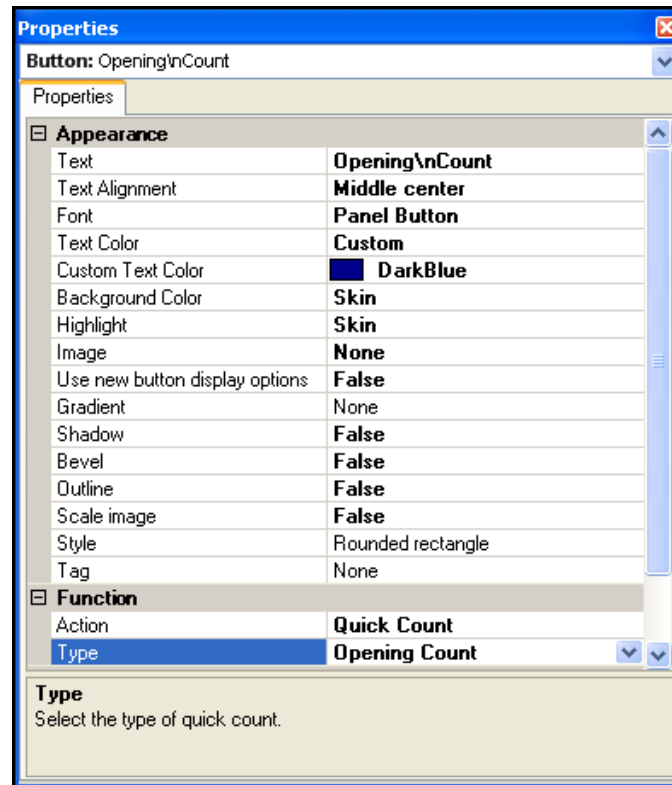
Properties

Button: Opening\nCount

Properties

⊟ Appearance

| | |
|---|---|
| Text | Opening\nCount |
| Text Alignment | Middle center |
| Font | Panel Button |
| Text Color | Custom |
| Custom Text Color | DarkBlue |
| Background Color | Skin |
| Highlight | Skin |
| Image | None |
| Use new button display options | False |
| Gradient | None |
| Shadow | False |
| Bevel | False |
| Outline | False |
| Scale image | False |
| Style | Rounded rectangle |
| Tag | None |

⊟ Function

| | |
|---|---|
| Action | Quick Count |
| Type | Opening Count |

Type
Select the type of quick count.